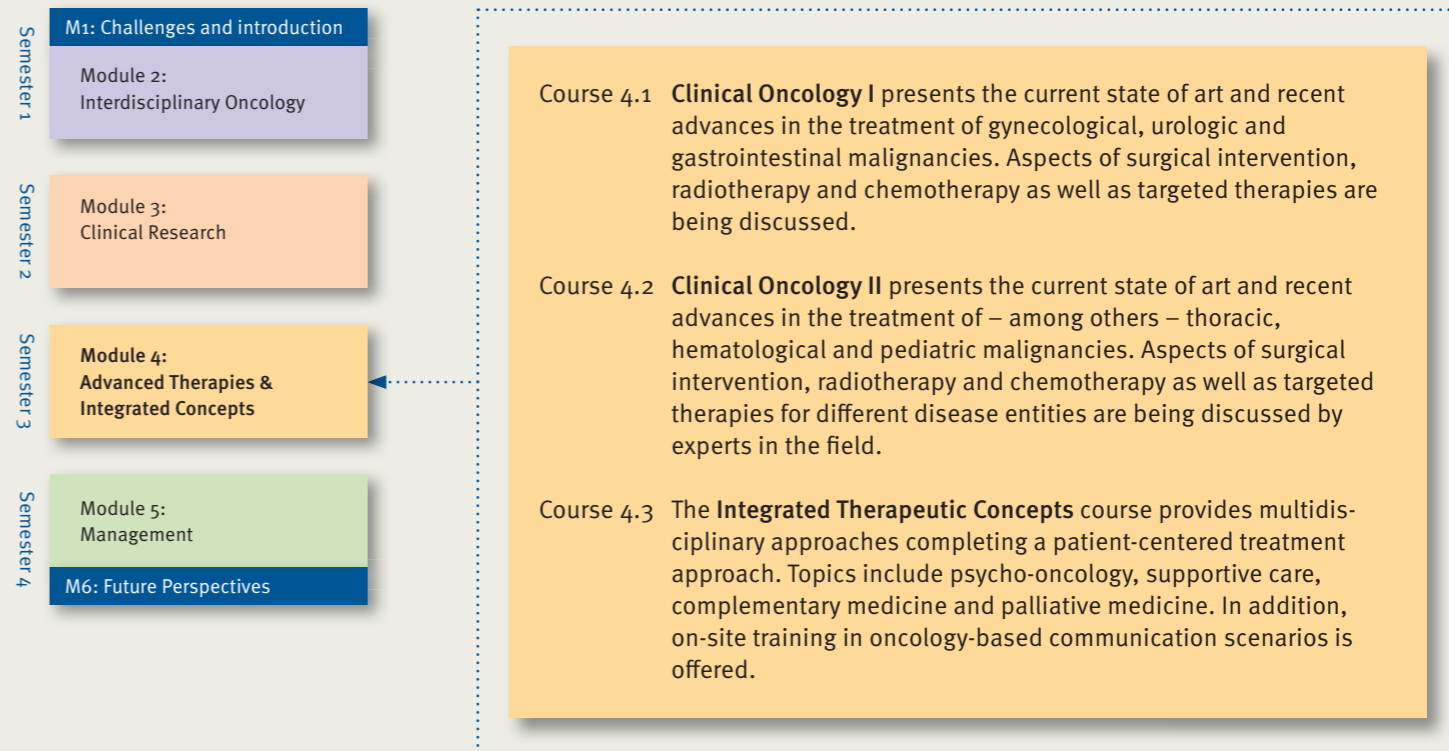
Semester 1

M1: Challenges and introduction

Module 2:
Interdisciplinary Oncology

Semester 2

Module 3:
Clinical Research

Semester 3

Module 4:
Advanced Therapies & Integrated Concepts

Semester 4

Module 5:
Management

M6: Future Perspectives

Course 4.1 Clinical Oncology I presents the current state of art and recent advances in the treatment of gynecological, urologic and gastrointestinal malignancies. Aspects of surgical intervention, radiotherapy and chemotherapy as well as targeted therapies are being discussed.

Course 4.2 Clinical Oncology II presents the current state of art and recent advances in the treatment of – among others – thoracic, hematological and pediatric malignancies. Aspects of surgical intervention, radiotherapy and chemotherapy as well as targeted therapies for different disease entities are being discussed by experts in the field.

Course 4.3 The Integrated Therapeutic Concepts course provides multidisciplinary approaches completing a patient-centered treatment approach. Topics include psycho-oncology, supportive care, complementary medicine and palliative medicine. In addition, on-site training in oncology-based communication scenarios is offered.